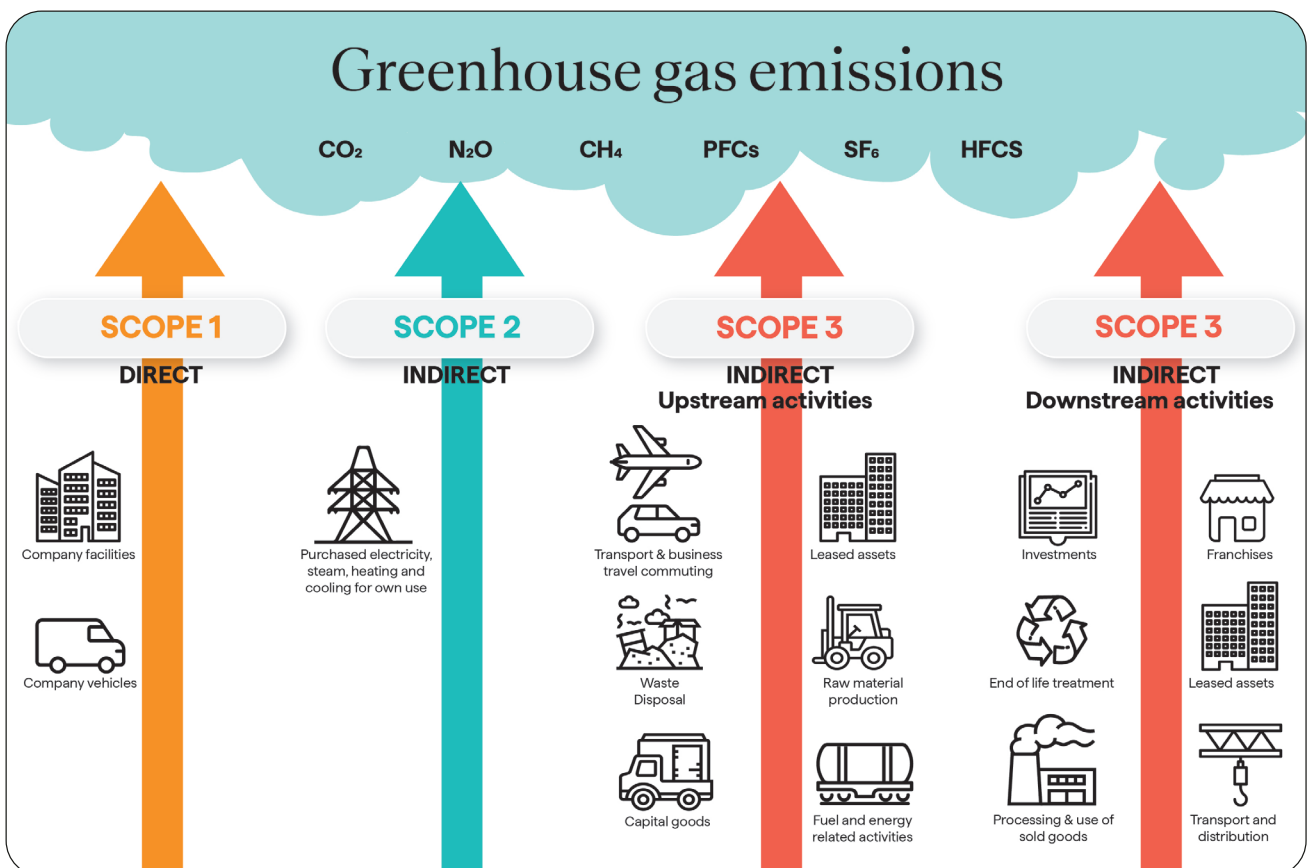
Greenhouse gas emissions

$CO_2$ $N_2O$ $CH_4$ PFCs $SF_6$ HFCS

SCOPE 1
DIRECT

Company facilities

Company vehicles

SCOPE 2
INDIRECT

Purchased electricity, steam, heating and cooling for own use

SCOPE 3
INDIRECT
Upstream activities

Transport & business travel commuting

Leased assets

Waste Disposal

Raw material production

Capital goods

Fuel and energy related activities

SCOPE 3
INDIRECT
Downstream activities

Investments

Franchises

End of life treatment

Leased assets

Processing & use of sold goods

Transport and distribution